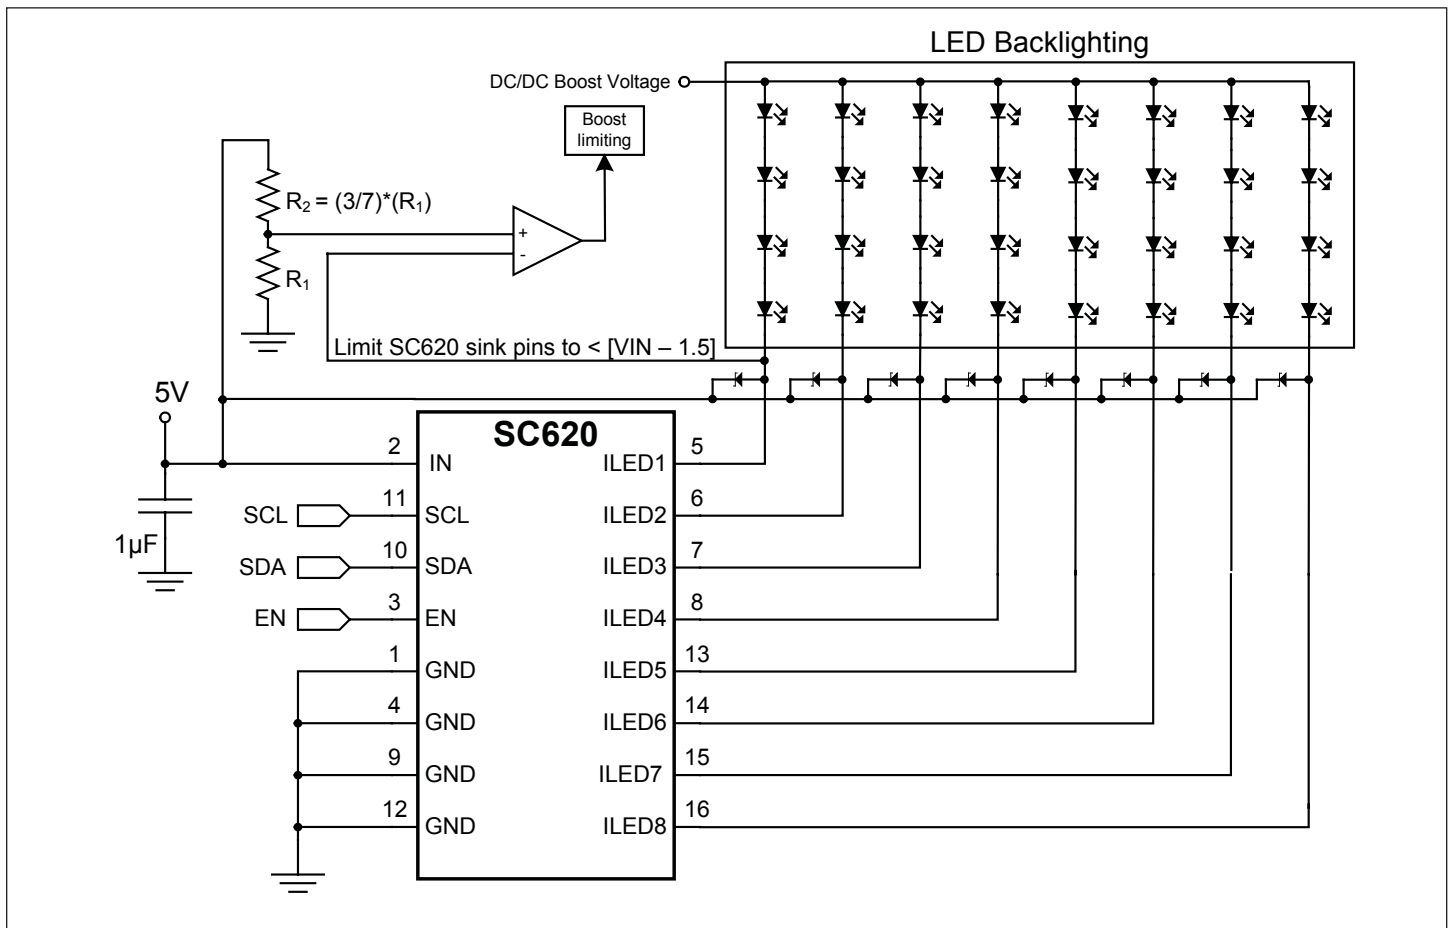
LED Backlighting

DC/DC Boost Voltage

Boost limiting

$R_2 = (3/7)*(R_1)$

+

-

$R_1$

Limit SC620 sink pins to < [VIN – 1.5]

5V

1μF

SC620

2 IN
11 SCL
10 SDA
3 EN
1 GND
4 GND
9 GND
12 GND

SCL
SDA
EN

ILED1 5
ILED2 6
ILED3 7
ILED4 8
ILED5 13
ILED6 14
ILED7 15
ILED8 16